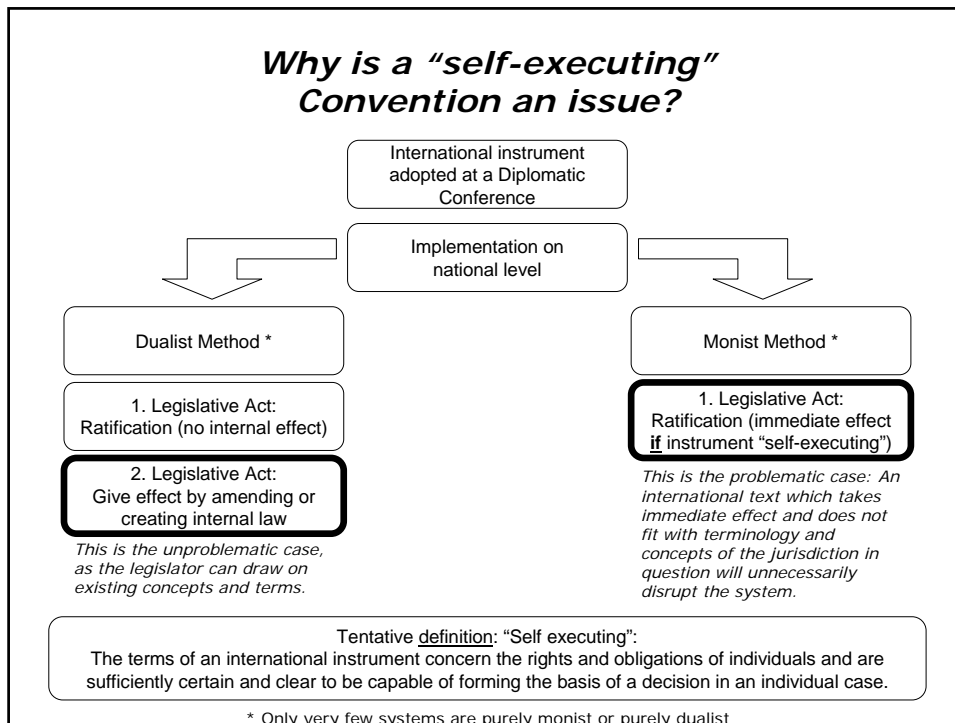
Why is a “self-executing” Convention an issue?

International instrument adopted at a Diplomatic Conference

Implementation on national level

Dualist Method *

1. Legislative Act: Ratification (no internal effect)

2. Legislative Act: Give effect by amending or creating internal law

This is the unproblematic case, as the legislator can draw on existing concepts and terms.

Monist Method *

1. Legislative Act: Ratification (immediate effect **if** instrument “self-executing”)

This is the problematic case: An international text which takes immediate effect and does not fit with terminology and concepts of the jurisdiction in question will unnecessarily disrupt the system.

Tentative definition: “Self executing”:
The terms of an international instrument concern the rights and obligations of individuals and are sufficiently certain and clear to be capable of forming the basis of a decision in an individual case.

* Only very few systems are purely monist or purely dualist